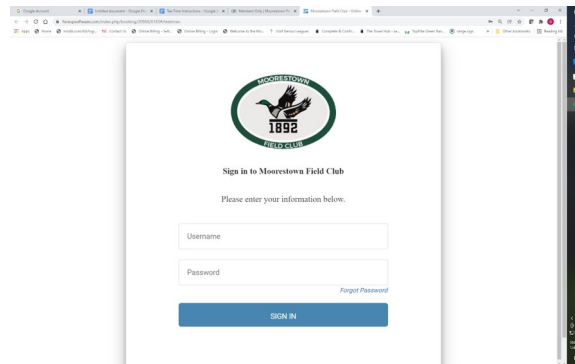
Google Account | Untitled document - Google Do... | Tee Time Instructions - Google D... | Members Only | Moorestown Fi... | Moorestown Field Club - Online... | +

foreupsoftware.com/index.php/booking/20984/6184#/teetimes

Apps | Home | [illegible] | Contact Us | Online Billing - Selec... | Online Billing - Login | Welcome to the Mo... | Golf Renaul League | Complete & Confir... | The Tower Hub - Le... | TopFlite Green Rea... | songs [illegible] | Other bookmarks | Reading list

MOORESTOWN
1892
FIELD CLUB

Sign in to Moorestown Field Club

Please enter your information below.

Username

Password

Forgot Password

SIGN IN